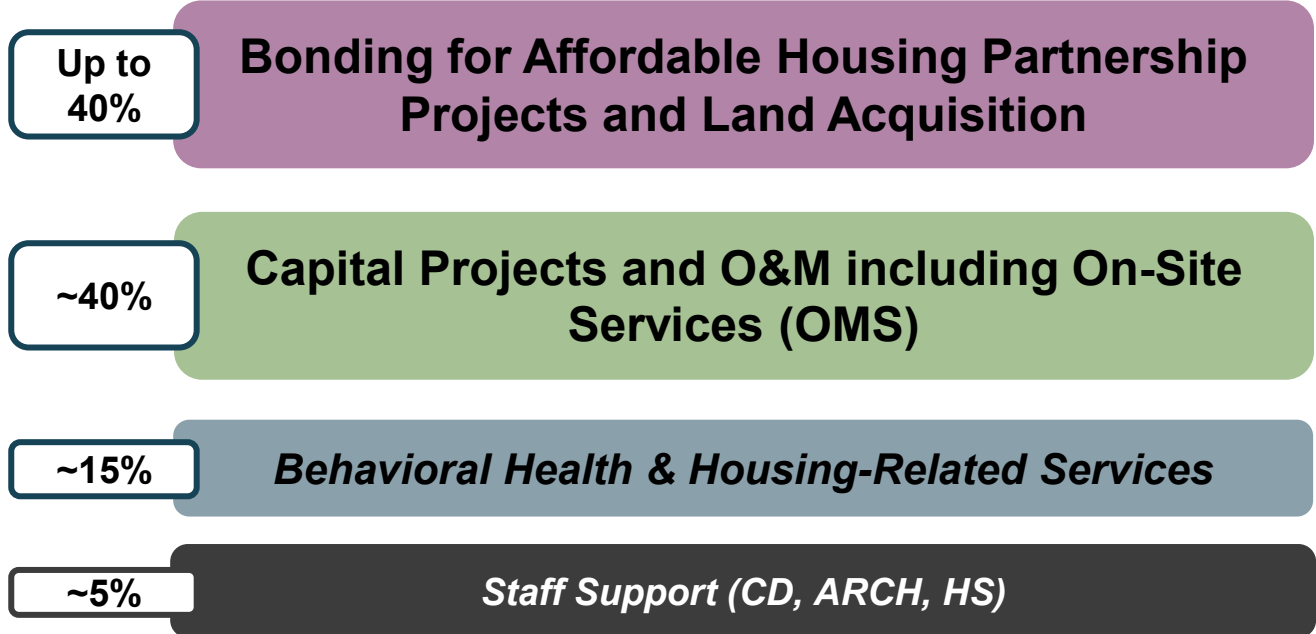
Up to 40%

Bonding for Affordable Housing Partnership Projects and Land Acquisition

~40%

Capital Projects and O&M including On-Site Services (OMS)

~15%

Behavioral Health & Housing-Related Services

~5%

Staff Support (CD, ARCH, HS)